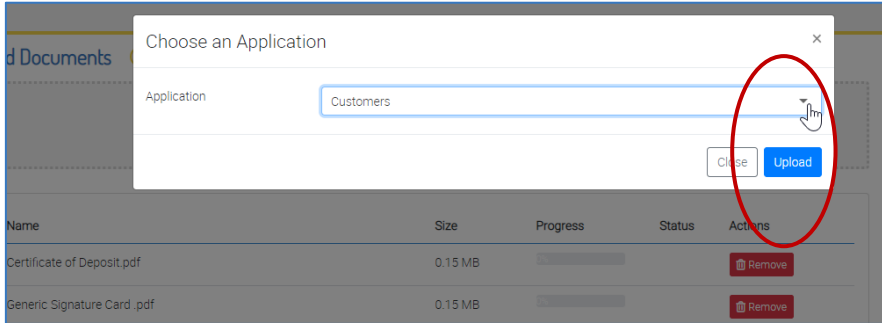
d Documents

Choose an Application

×

Application

Customers

Close

Upload

| Name | Size | Progress | Status | Actions |
|---|---|---|---|---|
| Certificate of Deposit.pdf | 0.15 MB | | | Remove |
| Generic Signature Card .pdf | 0.15 MB | | | Remove |